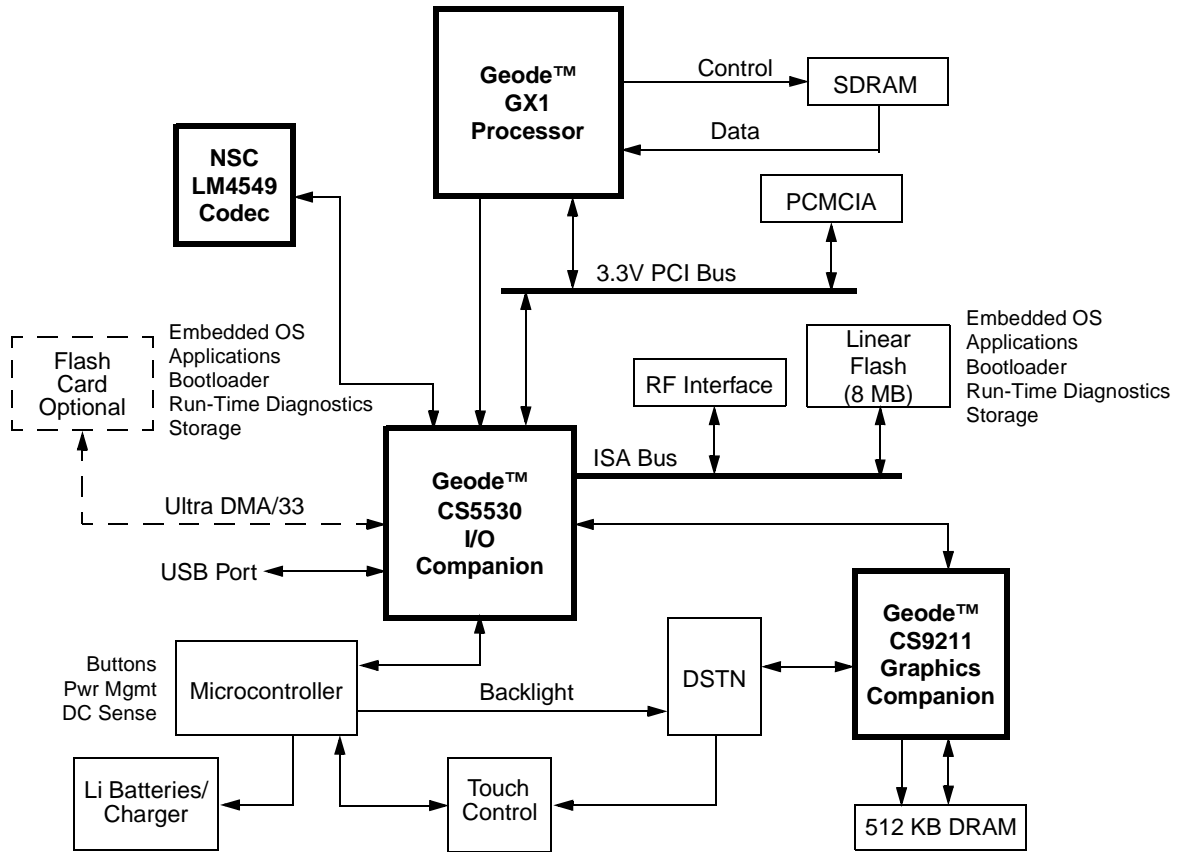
Geode™
GX1
Processor

Control

SDRAM

Data

NSC
LM4549
Codec

PCMCIA

3.3V PCI Bus

Flash
Card
Optional

Embedded OS
Applications
Bootloader
Run-Time Diagnostics
Storage

RF Interface

Linear
Flash
(8 MB)

Embedded OS
Applications
Bootloader
Run-Time Diagnostics
Storage

ISA Bus

Geode™
CS5530
I/O
Companion

Ultra DMA/33

USB Port

Geode™
CS9211
Graphics
Companion

Buttons
Pwr Mgmt
DC Sense

Microcontroller

Backlight

DSTN

Li Batteries/
Charger

Touch
Control

512 KB DRAM